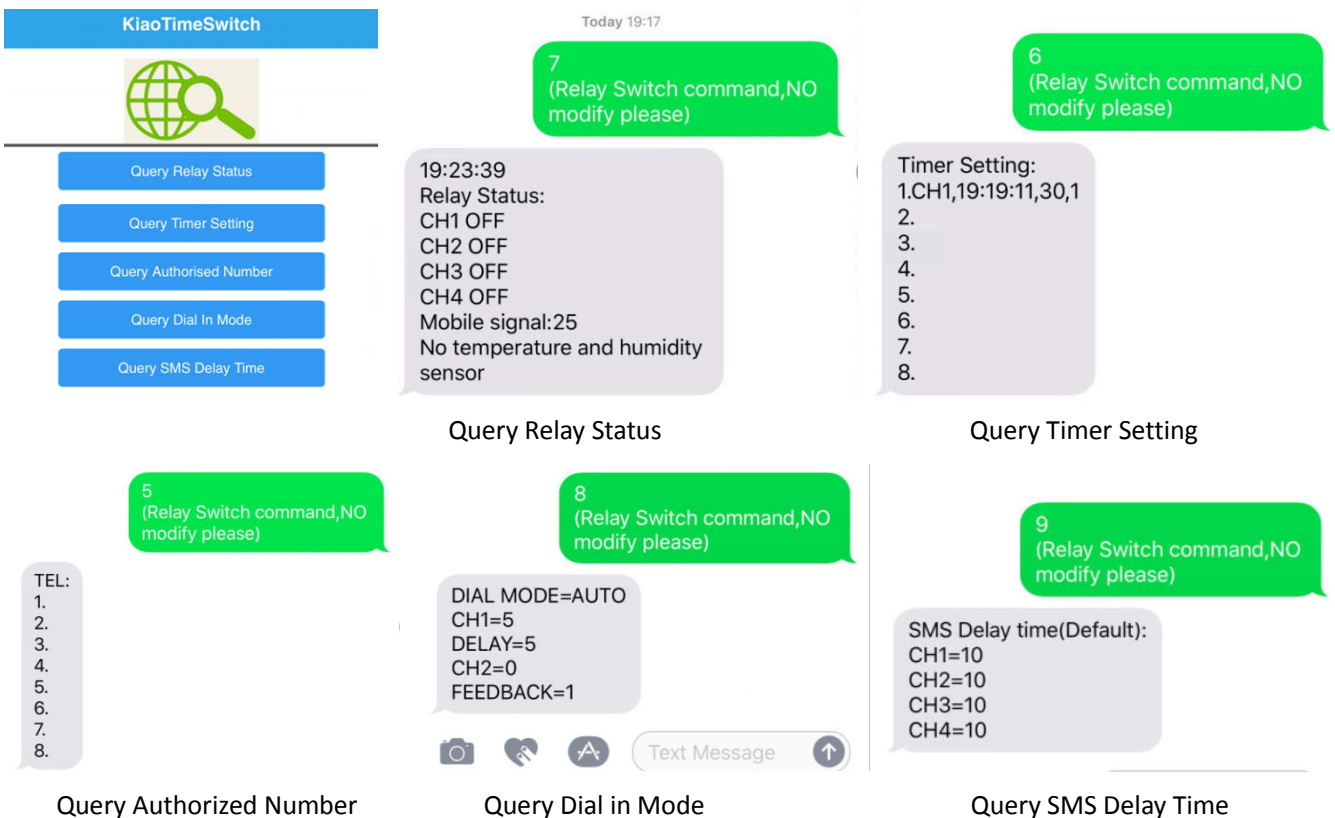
KiaoTimeSwitch

Query Relay Status

Query Timer Setting

Query Authorised Number

Query Dial In Mode

Query SMS Delay Time

Today 19:17

7
(Relay Switch command,NO modify please)

19:23:39
Relay Status:
CH1 OFF
CH2 OFF
CH3 OFF
CH4 OFF
Mobile signal:25
No temperature and humidity sensor

Query Relay Status

6
(Relay Switch command,NO modify please)

Timer Setting:
1.CH1,19:19:11,30,1
2.
3.
4.
5.
6.
7.
8.

Query Timer Setting

5
(Relay Switch command,NO modify please)

TEL:
1.
2.
3.
4.
5.
6.
7.
8.

Query Authorized Number

8
(Relay Switch command,NO modify please)

DIAL MODE=AUTO
CH1=5
DELAY=5
CH2=0
FEEDBACK=1

Text Message

Query Dial in Mode

9
(Relay Switch command,NO modify please)

SMS Delay time(Default):
CH1=10
CH2=10
CH3=10
CH4=10

Query SMS Delay Time